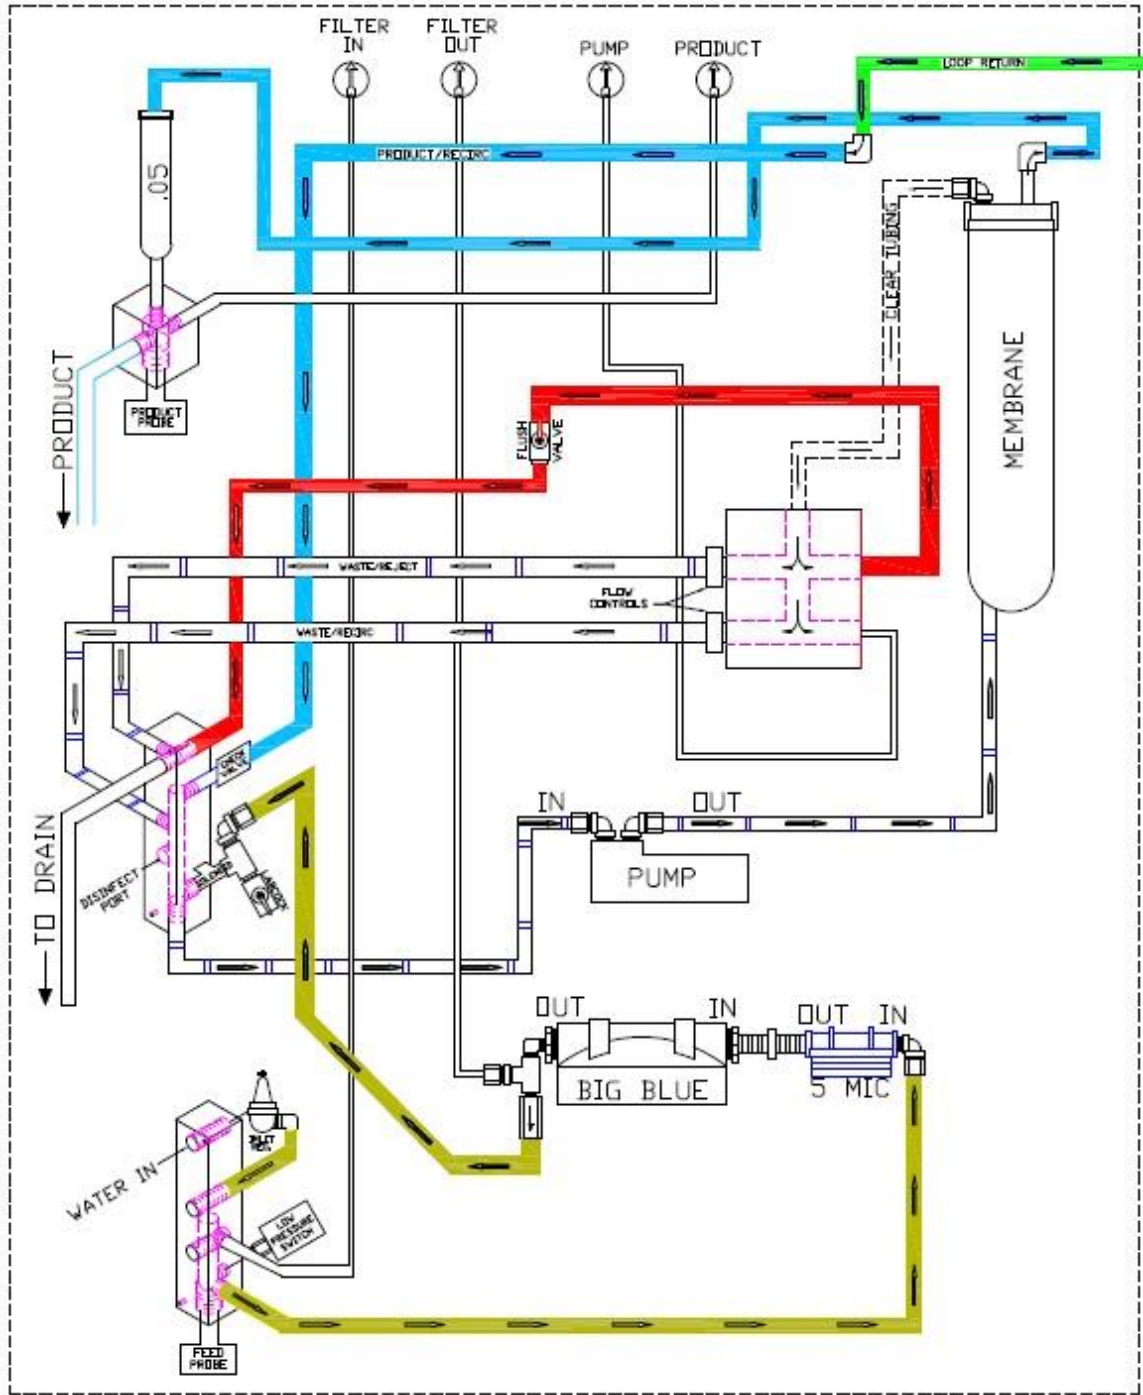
FILTER IN
FILTER OUT
PUMP
PRODUCT
LOOP RETURN
PRODUCT/RECIRC
.05
CLEAR TUBING
MEMBRANE
PRODUCT
PRODUCT PROBE
FLUSH VALVE
WASTE/REJECT
FLOW CONTROLS
WASTE/RECIRC
CHECK VALVE
TO DRAIN
DISINFECT PORT
SOLENOID
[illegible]
IN
OUT
PUMP
OUT
IN
OUT
IN
BIG BLUE
5 MIC
INLET REG.
WATER IN
LOW PRESSURE SWITCH
FEED PROBE